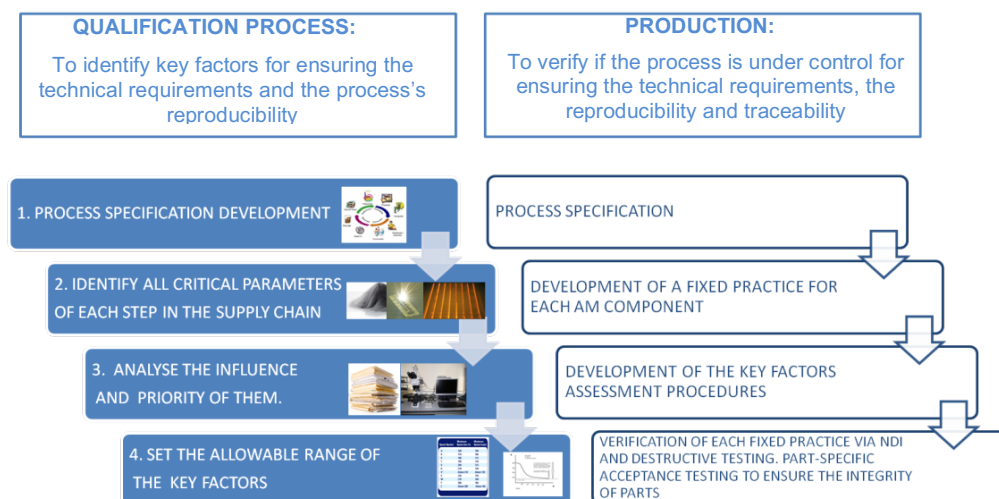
QUALIFICATION PROCESS:

To identify key factors for ensuring the technical requirements and the process's reproducibility

PRODUCTION:

To verify if the process is under control for ensuring the technical requirements, the reproducibility and traceability

1. PROCESS SPECIFICATION DEVELOPMENT

2. IDENTIFY ALL CRITICAL PARAMETERS OF EACH STEP IN THE SUPPLY CHAIN

3. ANALYSE THE INFLUENCE AND PRIORITY OF THEM.

4. SET THE ALLOWABLE RANGE OF THE KEY FACTORS

PROCESS SPECIFICATION

DEVELOPMENT OF A FIXED PRACTICE FOR EACH AM COMPONENT

DEVELOPMENT OF THE KEY FACTORS ASSESSMENT PROCEDURES

VERIFICATION OF EACH FIXED PRACTICE VIA NDI AND DESTRUCTIVE TESTING. PART-SPECIFIC ACCEPTANCE TESTING TO ENSURE THE INTEGRITY OF PARTS